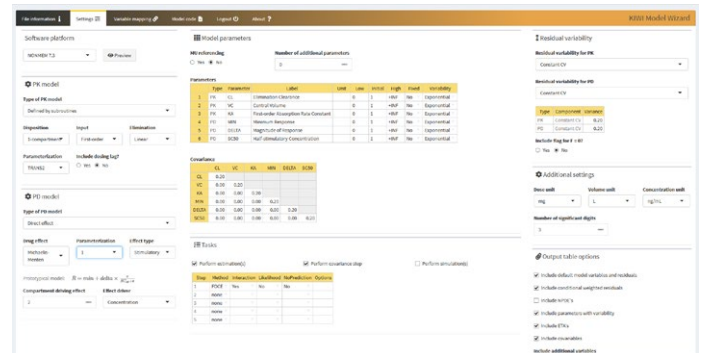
File information | Settings | Variable mapping | Model code | Logout | About ?

KWI Model Wizard

Software platform

NONMEM 7.5

Preview

PK model

Type of PK model

Defined by subroutines

Disposition

1 compartment

Input

First-order

Elimination

Linear

Parameterization

TRANS2

Include dosing lag?

Yes No

PD model

Type of PD model

Direct effect

Drug effect

Michaelis-Menten

Parameterization

1

Effect type

Stimulatory

Compartment driving effect

1

Effect driver

Concentration

Model parameters

MU-referencing

Yes No

Number of additional parameters

0

Parameters

| | Type | Parameter | Label | Unit | Low | Initial | High | Fixed | Variability |
|---|---|---|---|---|---|---|---|---|---|
| 1 | PK | CL | Elimination Clearance | | 0 | 1 | +INF | No | Exponential |
| 2 | PK | VC | Central Volume | | 0 | 1 | +INF | No | Exponential |
| 3 | PK | KA | First-order Absorption Rate Constant | | 0 | 1 | +INF | No | Exponential |
| 4 | PD | MIN | Maximum Response | | 0 | 1 | +INF | No | Exponential |
| 5 | PD | DELTA | Magnitude of Response | | 0 | 1 | +INF | No | Exponential |
| 6 | PD | EC50 | Half stimulatory Concentration | | 0 | 1 | +INF | No | Exponential |

Covariance

| | CL | VC | KA | MIN | DELTA | EC50 |
|---|---|---|---|---|---|---|
| CL | 0.20 | | | | | |
| VC | 0.00 | 0.20 | | | | |
| KA | 0.00 | 0.00 | 0.20 | | | |
| MIN | 0.00 | 0.00 | 0.00 | 0.20 | | |
| DELTA | 0.00 | 0.00 | 0.00 | 0.00 | 0.20 | |
| EC50 | 0.00 | 0.00 | 0.00 | 0.00 | 0.00 | 0.20 |

Tasks

Perform estimation(s)

Perform covariance step

Perform simulation(s)

| Step | Method | Interaction | Likelihood | NoPrediction | Options |
|---|---|---|---|---|---|
| 1 | FOCE | Yes | No | No | |
| 2 | none | | | | |
| 3 | none | | | | |
| 4 | none | | | | |
| 5 | none | | | | |

Residual variability

Residual variability for PK

Constant CV

Residual variability for PD

Constant CV

| Type | Component | Variance |
|---|---|---|
| PK | Constant CV | 0.20 |
| PD | Constant CV | 0.20 |

Include flag for F <0?

Yes No

Additional settings

Dose unit

mg

Volume unit

L

Concentration unit

ng/mL

Number of significant digits

3

Output table options

Include default model variables and residuals

Include conditional weighted residuals

Include NPDE's

Include parameters with variability

Include ETAs

Include covariables

Include additional variables